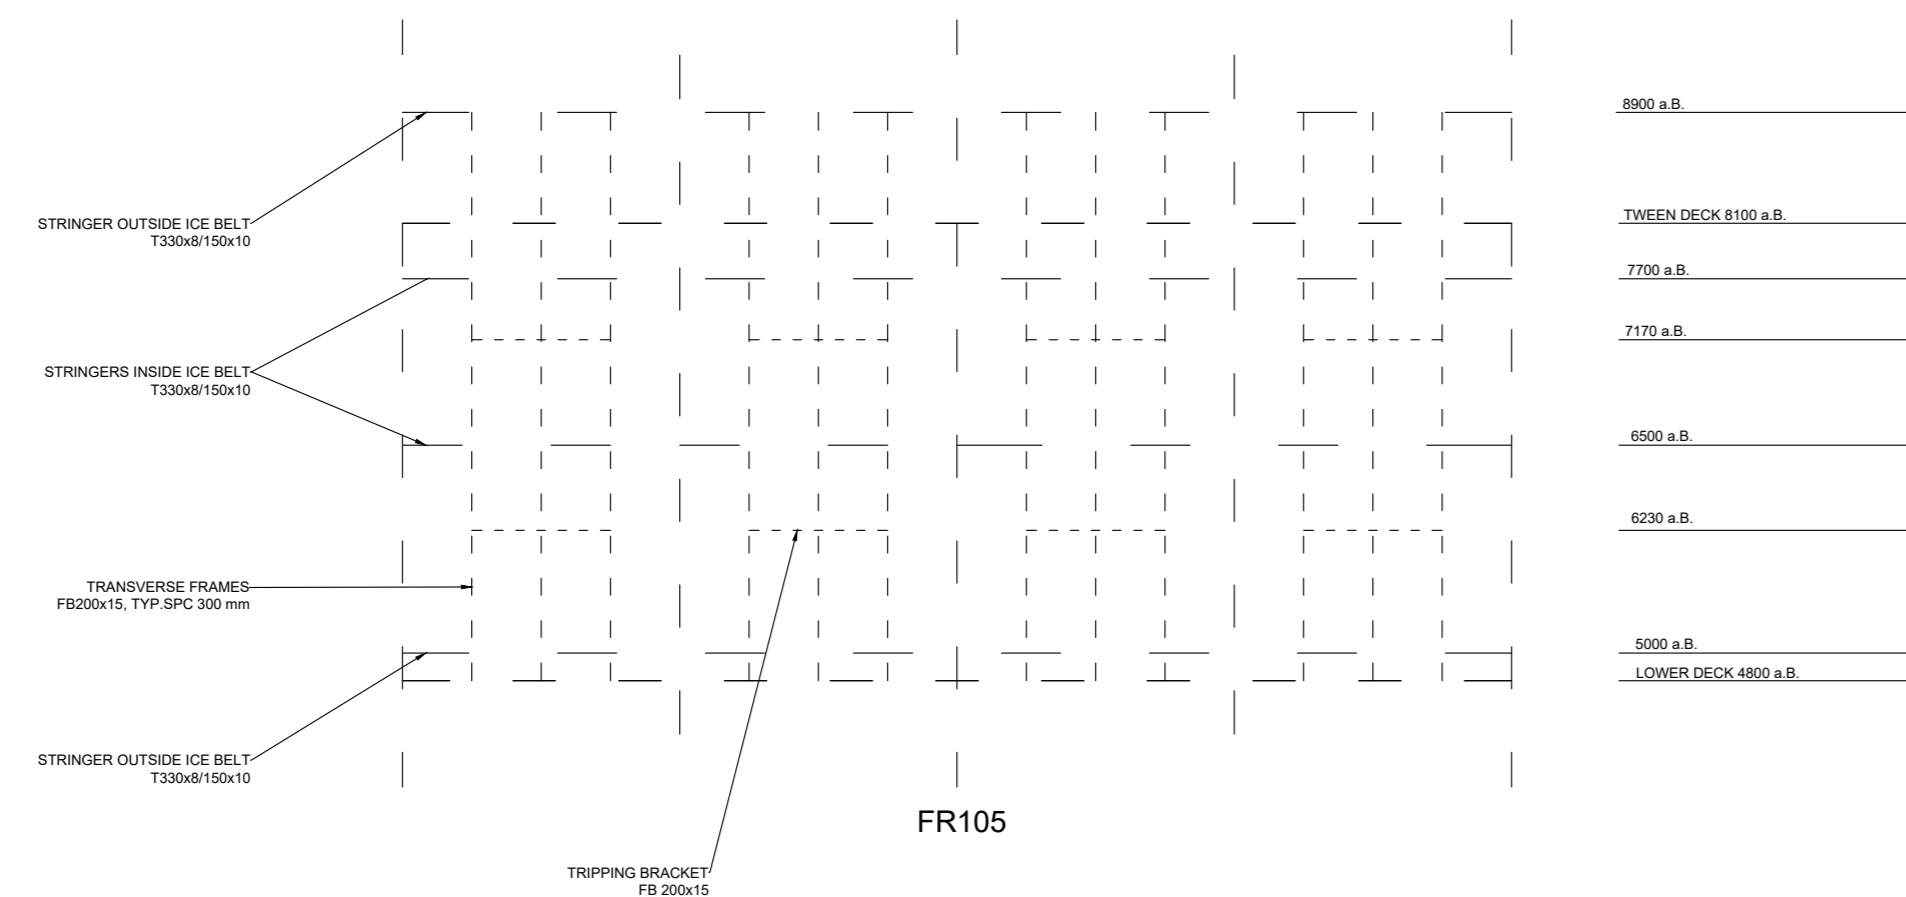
8900 a.B.

STRINGER OUTSIDE ICE BELT
T330x8/150x10

TWEEN DECK 8100 a.B.

7700 a.B.

7170 a.B.

STRINGERS INSIDE ICE BELT
T330x8/150x10

6500 a.B.

6230 a.B.

TRANSVERSE FRAMES
FB200x15, TYP.SPC 300 mm

5000 a.B.

LOWER DECK 4800 a.B.

STRINGER OUTSIDE ICE BELT
T330x8/150x10

FR105

TRIPPING BRACKET
FB 200x15